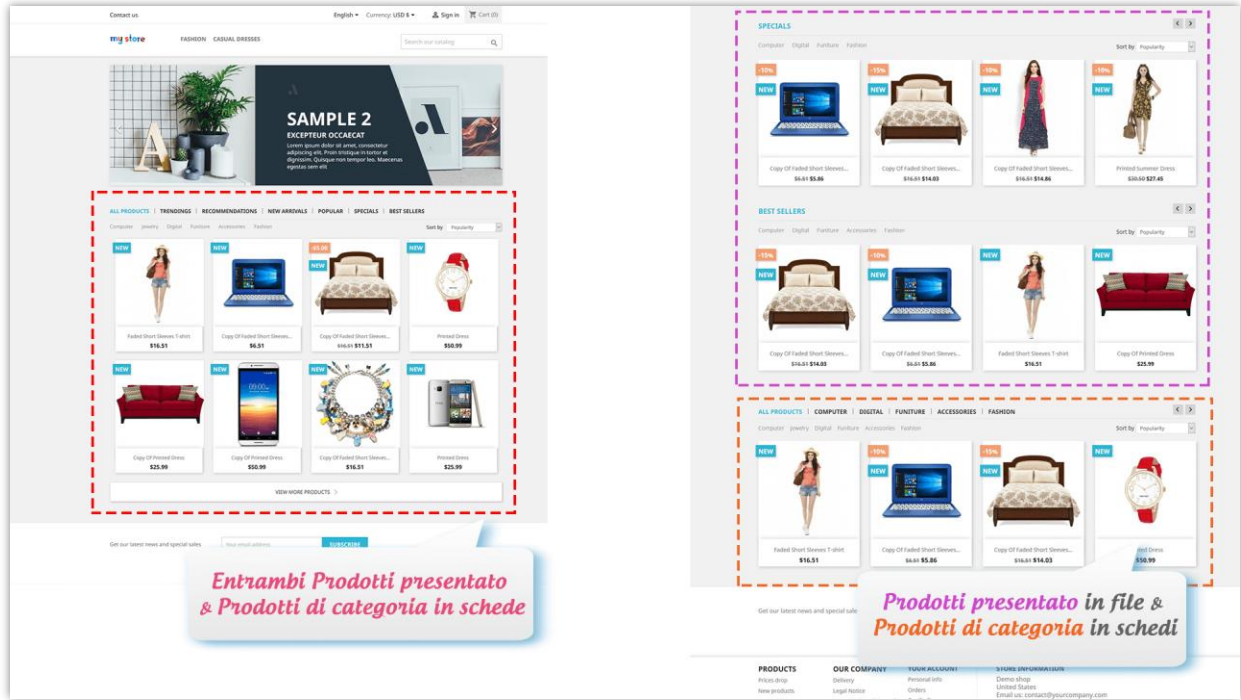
Contact us

English ▾ Currency: USD $ ▾ Sign in Cart (0)

my store FASHION CASUAL DRESSES

Search our catalog

SAMPLE 2

EXCEPTEUR OCCAECAT

Lorem ipsum dolor sit amet, consectetur adipiscing elit. Proin tristique in tortor et dignissim. Quisque non tempor leo. Maecenas egestas sem elit

ALL PRODUCTS | TRENDINGS | RECOMMENDATIONS | NEW ARRIVALS | POPULAR | SPECIALS | BEST SELLERS

Computer Jewelry Digital Funiture Accessories Fashion

Sort by Popularity

NEW
Faded Short Sleeves T-shirt
$16.51

NEW
Copy Of Faded Short Sleeves...
$6.51

-$5.00 NEW
Copy Of Faded Short Sleeves...
$16.51 $11.51

NEW
Printed Dress
$50.99

NEW
Copy Of Printed Dress
$25.99

NEW
Copy Of Printed Dress
$50.99

NEW
Copy Of Faded Short Sleeves...
$16.51

NEW
Printed Dress
$25.99

VIEW MORE PRODUCTS

Get our latest news and special sales

Your email address SUBSCRIBE

Entrambi Prodotti presentato & Prodotti di categoria in schede

SPECIALS

Computer Digital Funiture Fashion

Sort by Popularity

-10% NEW
Copy Of Faded Short Sleeves...
$6.51 $5.86

-15% NEW
Copy Of Faded Short Sleeves...
$16.51 $14.03

-10% NEW
Copy Of Faded Short Sleeves...
$16.51 $14.86

-10% NEW
Printed Summer Dress
$30.50 $27.45

BEST SELLERS

Computer Digital Funiture Accessories Fashion

Sort by Popularity

-15% NEW
Copy Of Faded Short Sleeves...
$16.51 $14.03

-10% NEW
Copy Of Faded Short Sleeves...
$6.51 $5.86

NEW
Faded Short Sleeves T-shirt
$16.51

NEW
Copy Of Printed Dress
$25.99

ALL PRODUCTS | COMPUTER | DIGITAL | FUNITURE | ACCESSORIES | FASHION

Computer Jewelry Digital Funiture Accessories Fashion

Sort by Popularity

NEW
Faded Short Sleeves T-shirt
$16.51

-10% NEW
Copy Of Faded Short Sleeves...
$6.51 $5.86

-15% NEW
Copy Of Faded Short Sleeves...
$16.51 $14.03

NEW
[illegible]ted Dress
$50.99

Get our latest news and special sale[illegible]

Prodotti presentato in file & Prodotti di categoria in schedi

PRODUCTS
Prices drop
New products

OUR COMPANY
Delivery
Legal Notice

YOUR ACCOUNT
Personal info
Orders

STORE INFORMATION
Demo shop
United States
Email us: contact@yourcompany.com